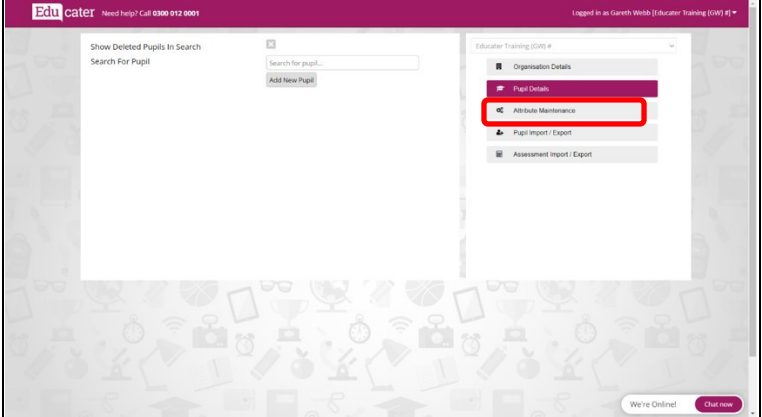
Edu cater Need help? Call 0300 012 0001

Logged in as Gareth Webb [Educater Training (GW) #]

Show Deleted Pupils In Search

Search For Pupil

Search for pupil...

Add New Pupil

Educater Training (GW) #

Organisation Details

Pupil Details

Attribute Maintenance

Pupil Import / Export

Assessment Import / Export

We're Online!

Chat now